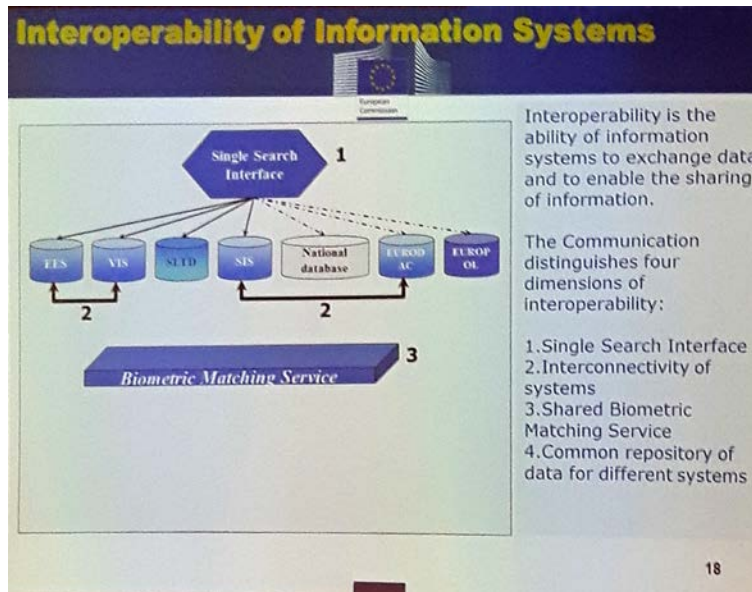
Interoperability of Information Systems

European Commission

Single Search Interface

1

EES

VIS

SLTD

SIS

National database

EURODAC

EUROPOL

2

2

3

Biometric Matching Service

Interoperability is the ability of information systems to exchange data and to enable the sharing of information.

The Communication distinguishes four dimensions of interoperability:

1.Single Search Interface
2.Interconnectivity of systems
3.Shared Biometric Matching Service
4.Common repository of data for different systems

18